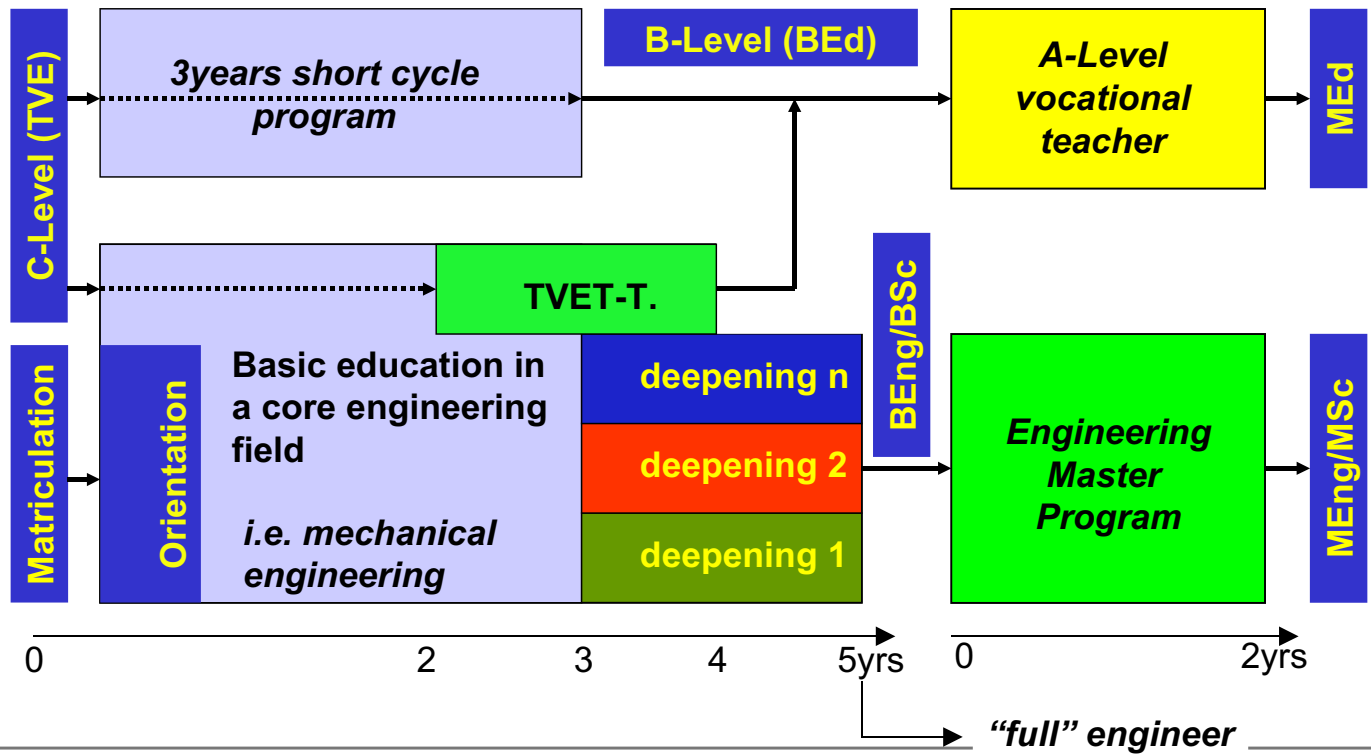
C-Level (TVE)

3years short cycle program

B-Level (BEd)

A-Level vocational teacher

MEd

TVET-T.

BEng/BSc

Matriculation

Orientation

Basic education in a core engineering field

i.e. mechanical engineering

deepening n

deepening 2

deepening 1

Engineering Master Program

MEng/MSc

0

2

3

4

5yrs

0

2yrs

"full" engineer